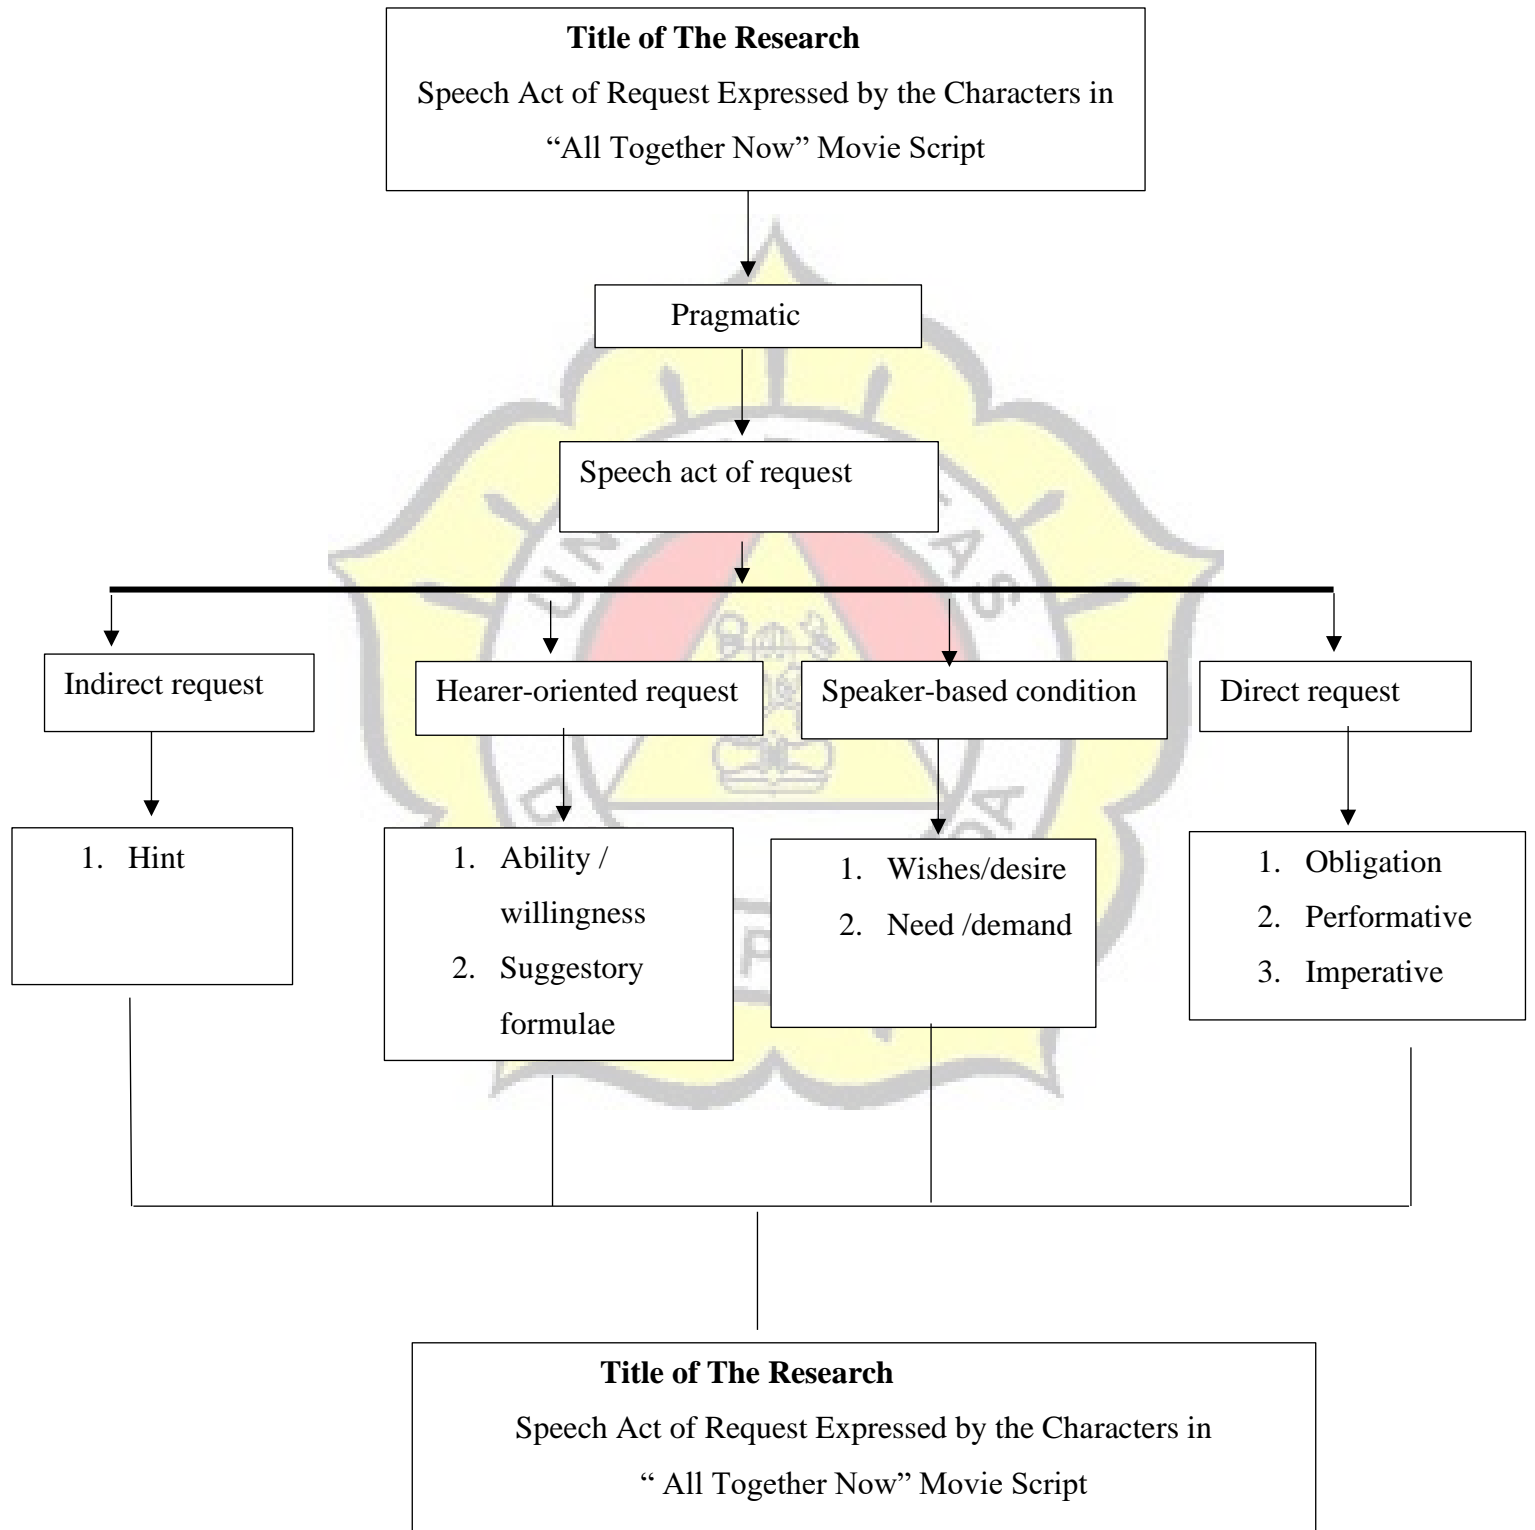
**Title of The Research**
Speech Act of Request Expressed by the Characters in "All Together Now" Movie Script

Pragmatic

Speech act of request

Indirect request

Hearer-oriented request

Speaker-based condition

Direct request

1. Hint

1. Ability / willingness
2. Suggestory formulae

1. Wishes/desire
2. Need /demand

1. Obligation
2. Performative
3. Imperative

**Title of The Research**
Speech Act of Request Expressed by the Characters in " All Together Now" Movie Script